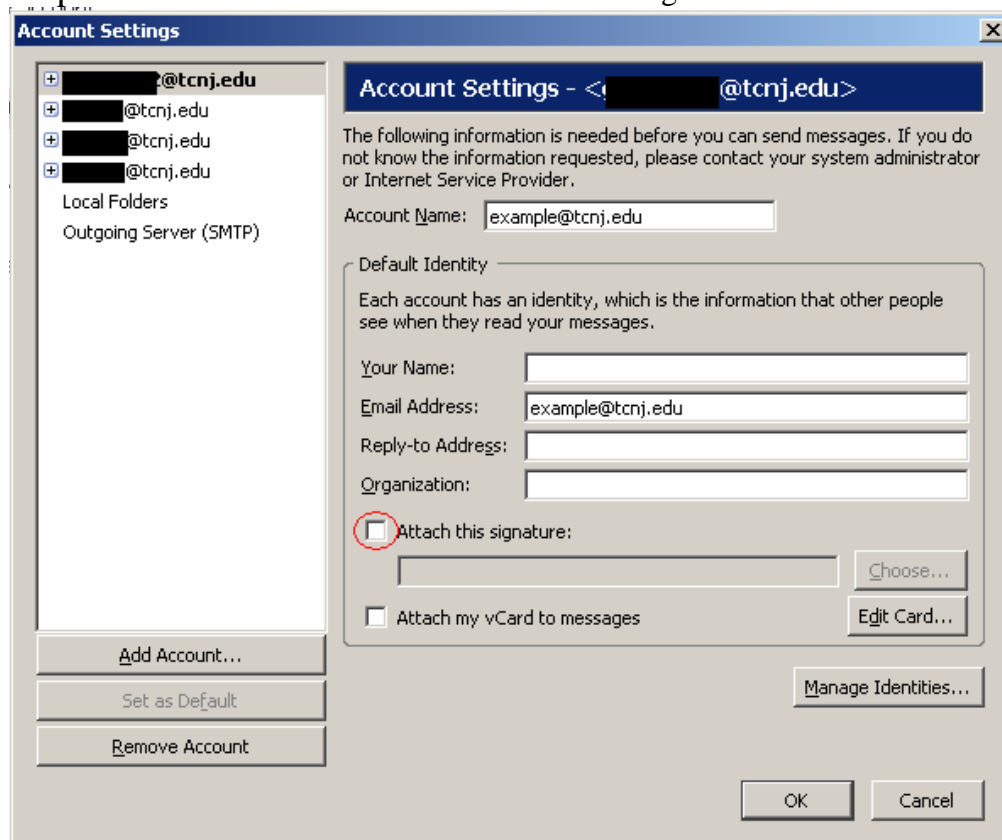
Account Settings

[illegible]@tcnj.edu
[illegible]@tcnj.edu
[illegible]@tcnj.edu
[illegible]@tcnj.edu
Local Folders
Outgoing Server (SMTP)

Account Settings - <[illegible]@tcnj.edu>

The following information is needed before you can send messages. If you do not know the information requested, please contact your system administrator or Internet Service Provider.

Account Name: example@tcnj.edu

Default Identity

Each account has an identity, which is the information that other people see when they read your messages.

Your Name:
Email Address: example@tcnj.edu
Reply-to Address:
Organization:

Attach this signature:

Choose...

Attach my vCard to messages

Edit Card...

Add Account...
Set as Default
Remove Account

Manage Identities...

OK
Cancel